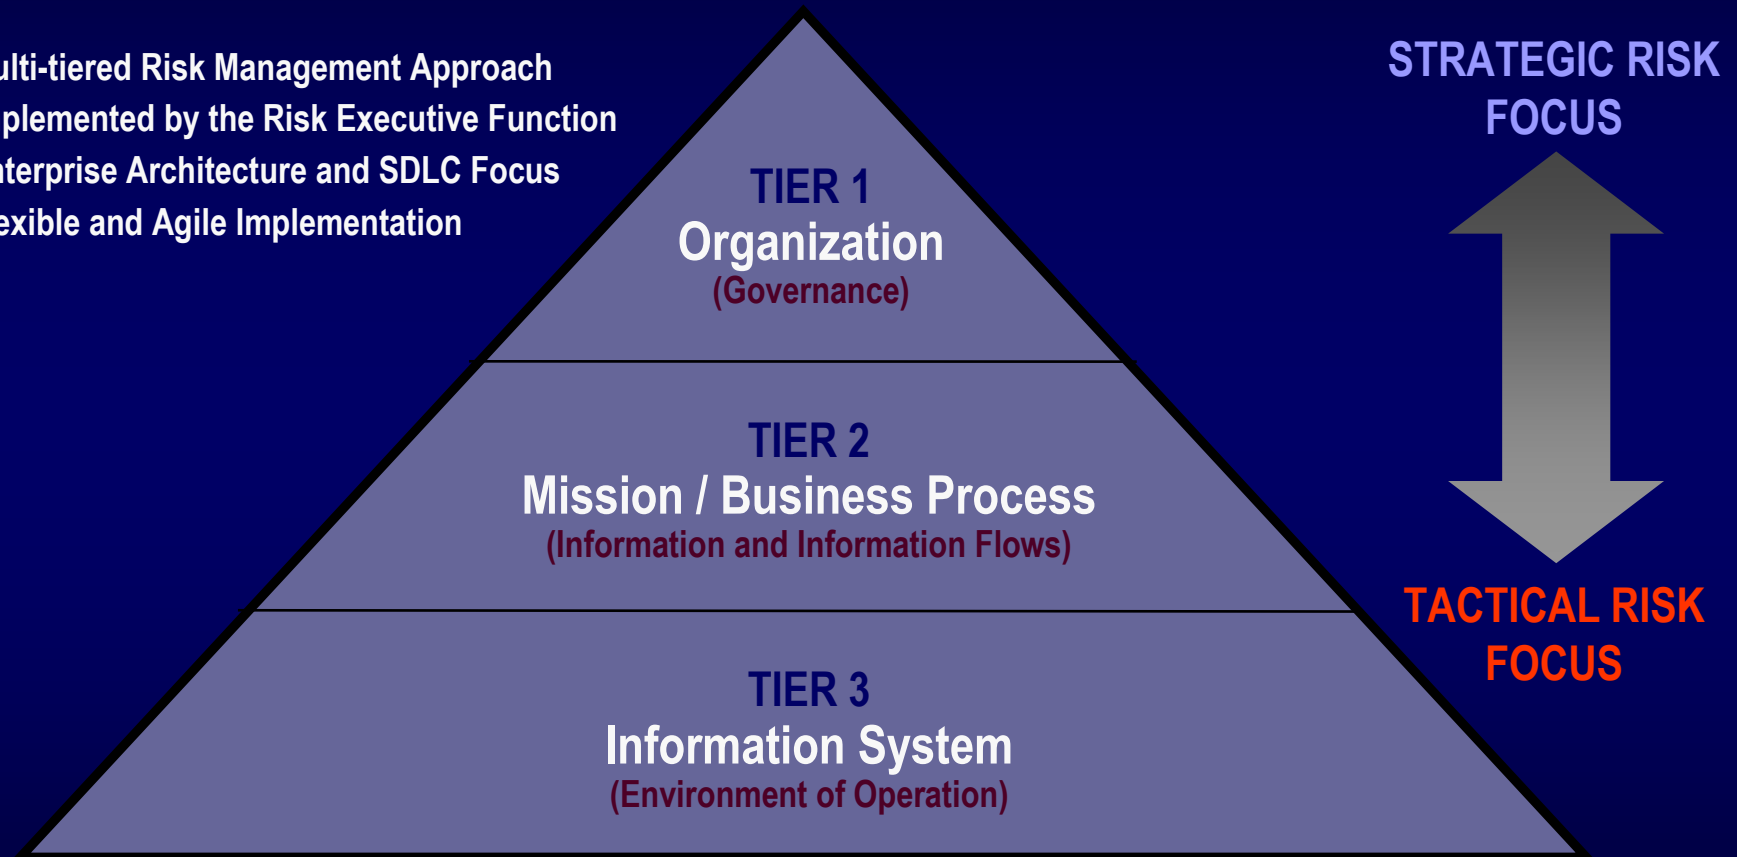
ulti-tiered Risk Management Approach
plemented by the Risk Executive Function
nterprise Architecture and SDLC Focus
exible and Agile Implementation

STRATEGIC RISK FOCUS

TIER 1
Organization
(Governance)

TIER 2
Mission / Business Process
(Information and Information Flows)

TIER 3
Information System
(Environment of Operation)

TACTICAL RISK FOCUS